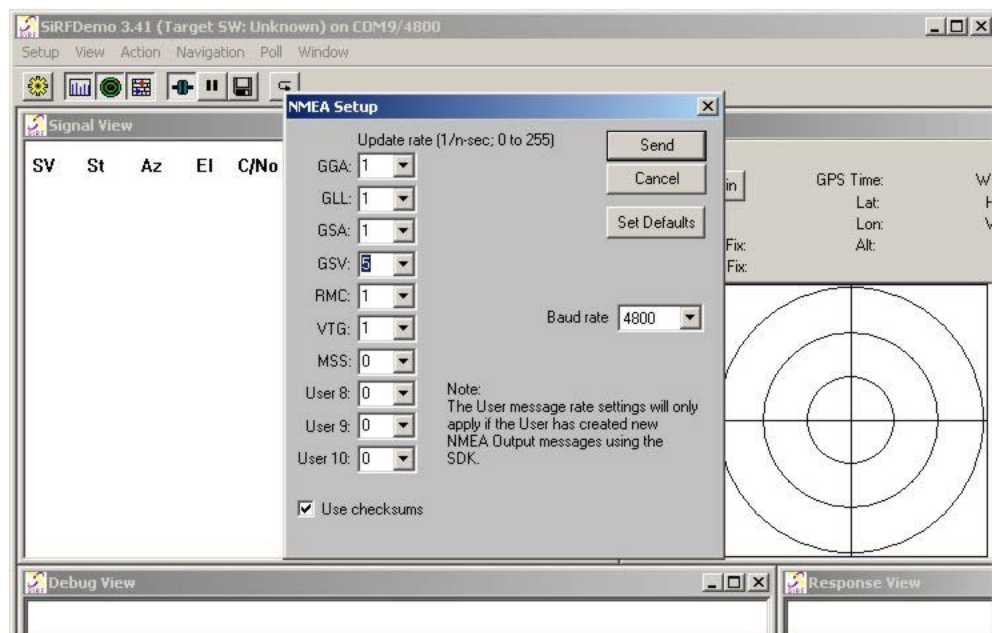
SiRFDemo 3.41 (Target SW: Unknown) on COM9/4800

Setup View Action Navigation Poll Window

Signal View

SV St Az El C/No

NMEA Setup

Update rate (1/n-sec; 0 to 255)

GGA: 1
GLL: 1
GSA: 1
GSV: 5
RMC: 1
VTG: 1
MSS: 0
User 8: 0
User 9: 0
User 10: 0

Send
Cancel
Set Defaults

Baud rate 4800

Note:
The User message rate settings will only apply if the User has created new NMEA Output messages using the SDK.

Use checksums

in

GPS Time:
Lat:
Lon:
Alt:
Fix:
Fix:
W
H
V

Debug View

Response View